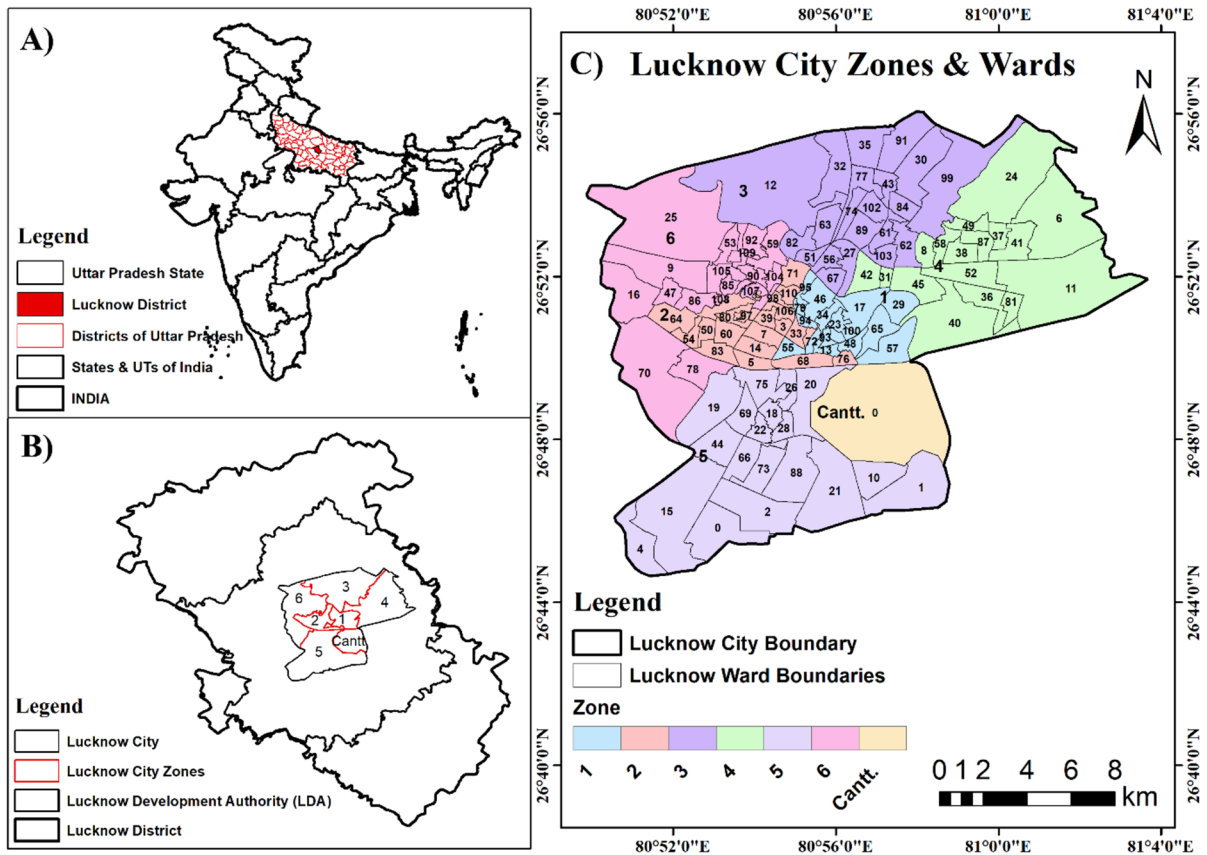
A)

Legend
Uttar Pradesh State
Lucknow District
Districts of Uttar Pradesh
States & UTs of India
INDIA

B)

6 3 4 2 1 Cantt. 5

Legend
Lucknow City
Lucknow City Zones
Lucknow Development Authority (LDA)
Lucknow District

80°52'0"E 80°56'0"E 81°0'0"E 81°4'0"E

C) Lucknow City Zones & Wards

N

26°56'0"N 26°52'0"N 26°48'0"N 26°44'0"N 26°40'0"N

3 12 35 91 30 32 77 43 99 24 102 84 74 6 63 89 61 25 6 53 92 59 82 51 56 62 49 37 8 58 87 41 109 27 103 38 90 104 4 9 105 67 52 71 42 31 85 95 45 11 107 81 47 36 46 86 108 110 17 29 16 80 106 34 39 2 64 87 98 94 100 40 3 65 60 50 54 7 33 72 23 48 14 55 93 57 83 5 68 76 70 78 75 20 26 19 69 Cantt. 0 18 22 28 5 44 66 73 88 10 21 1 15 2 0 4

Legend
Lucknow City Boundary
Lucknow Ward Boundaries
Zone
1 2 3 4 5 6 Cantt.

0 1 2 4 6 8 km